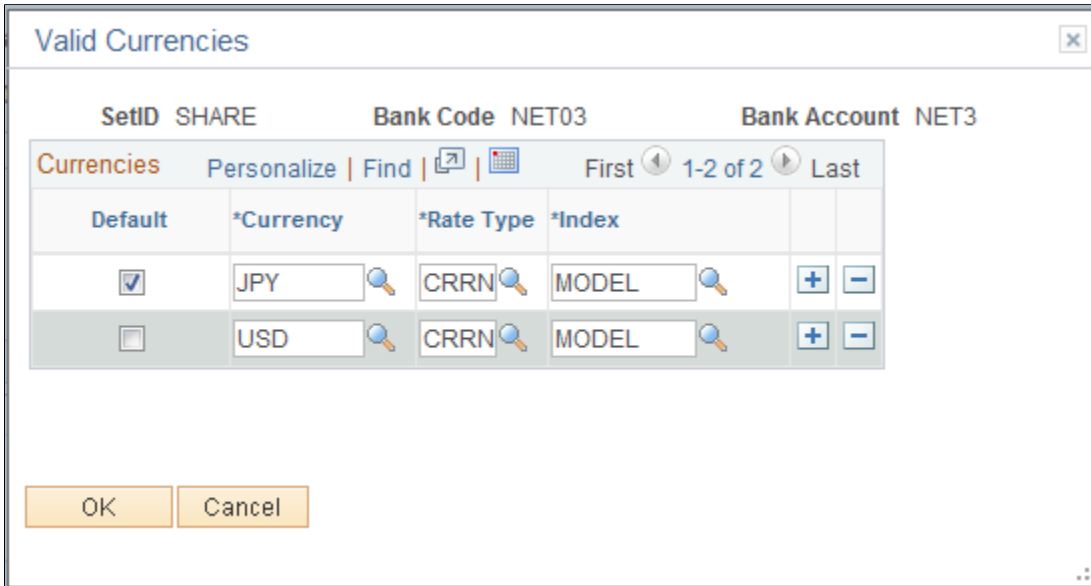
Valid Currencies

SetID SHARE Bank Code NET03 Bank Account NET3

Currencies Personalize | Find | | First 1-2 of 2 Last

| Default | *Currency | *Rate Type | *Index | | |
|---|---|---|---|---|---|
| ☑ | JPY | CRRN | MODEL | + | − |
| ☐ | USD | CRRN | MODEL | + | − |

OK Cancel